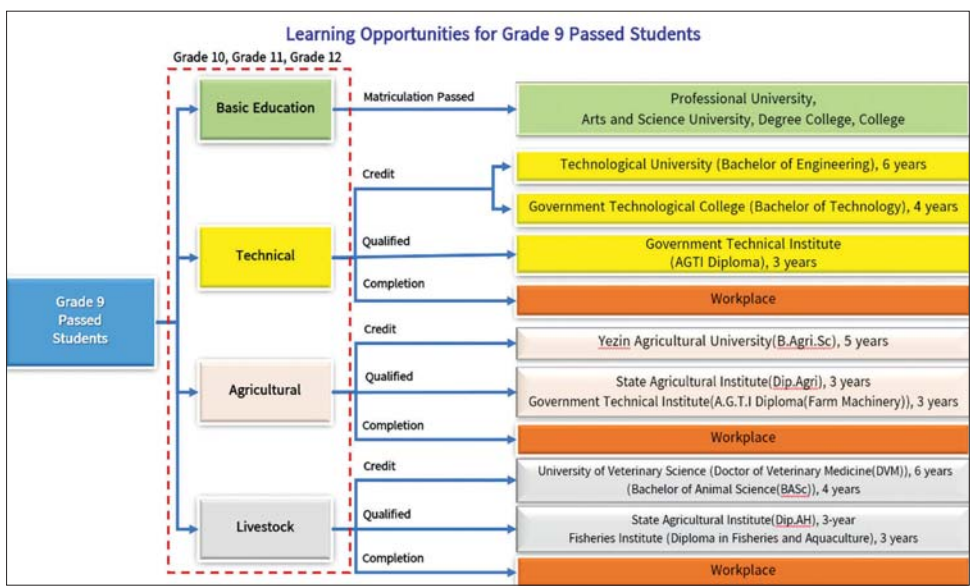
Learning Opportunities for Grade 9 Passed Students

Grade 10, Grade 11, Grade 12

Grade 9 Passed Students

Basic Education

Matriculation Passed

Professional University, Arts and Science University, Degree College, College

Technical

Credit

Technological University (Bachelor of Engineering), 6 years

Government Technological College (Bachelor of Technology), 4 years

Qualified

Government Technical Institute (AGTI Diploma), 3 years

Completion

Workplace

Agricultural

Credit

Yezin Agricultural University(B.Agri.Sc), 5 years

Qualified

State Agricultural Institute(Dip.Agri), 3 years
Government Technical Institute(A.G.T.I Diploma(Farm Machinery)), 3 years

Completion

Workplace

Livestock

Credit

University of Veterinary Science (Doctor of Veterinary Medicine(DVM)), 6 years
(Bachelor of Animal Science(BASc)), 4 years

Qualified

State Agricultural Institute(Dip.AH), 3-year
Fisheries Institute (Diploma in Fisheries and Aquaculture), 3 years

Completion

Workplace